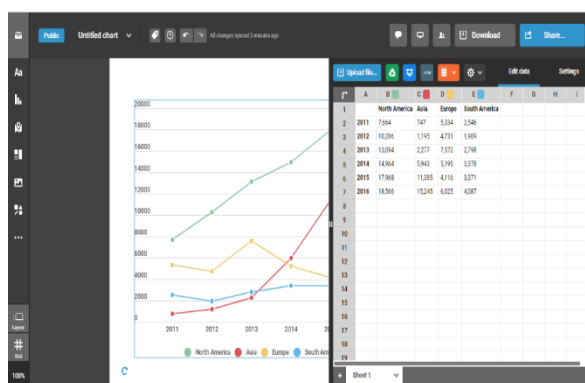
Public Untitled chart All changes synced 2 minutes ago

Download Share...

Aa

Upload file... Edit data Settings

| | A | B | C | D | E | F | G | H | I |
|---|---|---|---|---|---|---|---|---|---|
| 1 | | North America | Asia | Europe | South America | | | | |
| 2 | 2011 | 7,664 | 747 | 5,334 | 2,546 | | | | |
| 3 | 2012 | 10,286 | 1,195 | 4,731 | 1,909 | | | | |
| 4 | 2013 | 13,094 | 2,277 | 7,572 | 2,748 | | | | |
| 5 | 2014 | 14,964 | 5,943 | 5,195 | 3,378 | | | | |
| 6 | 2015 | 17,968 | 11,385 | 4,116 | 3,371 | | | | |
| 7 | 2016 | 18,566 | 15,245 | 6,025 | 4,087 | | | | |
| 8 | | | | | | | | | |
| 9 | | | | | | | | | |
| 10 | | | | | | | | | |
| 11 | | | | | | | | | |
| 12 | | | | | | | | | |
| 13 | | | | | | | | | |
| 14 | | | | | | | | | |
| 15 | | | | | | | | | |
| 16 | | | | | | | | | |
| 17 | | | | | | | | | |
| 18 | | | | | | | | | |
| 19 | | | | | | | | | |

20000
18000
16000
14000
12000
10000
8000
6000
4000
2000
0

2011 2012 2013 2014

North America Asia Europe South Am

Layout
Grid
100%

Sheet 1